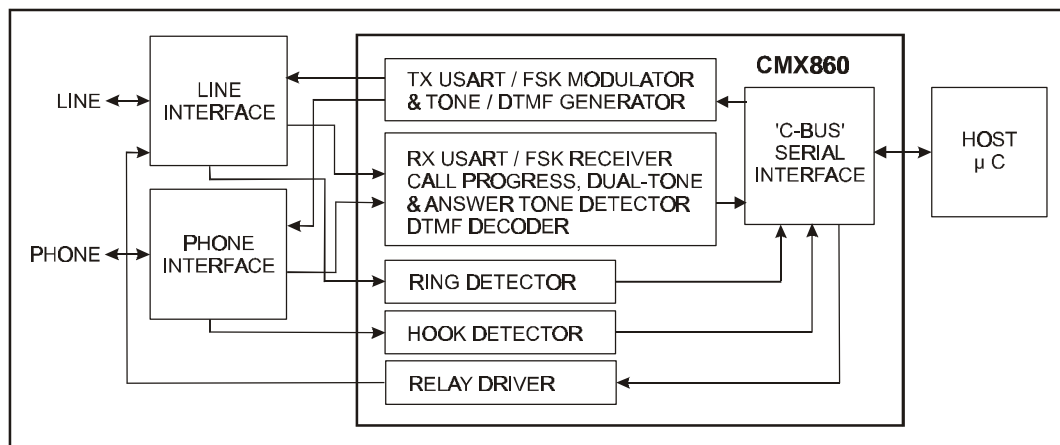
LINE

LINE INTERFACE

PHONE

PHONE INTERFACE

CMX860

TX USART / FSK MODULATOR & TONE / DTMF GENERATOR

RX USART / FSK RECEIVER CALL PROGRESS, DUAL-TONE & ANSWER TONE DETECTOR DTMF DECODER

RING DETECTOR

HOOK DETECTOR

RELAY DRIVER

'C-BUS' SERIAL INTERFACE

HOST μ C